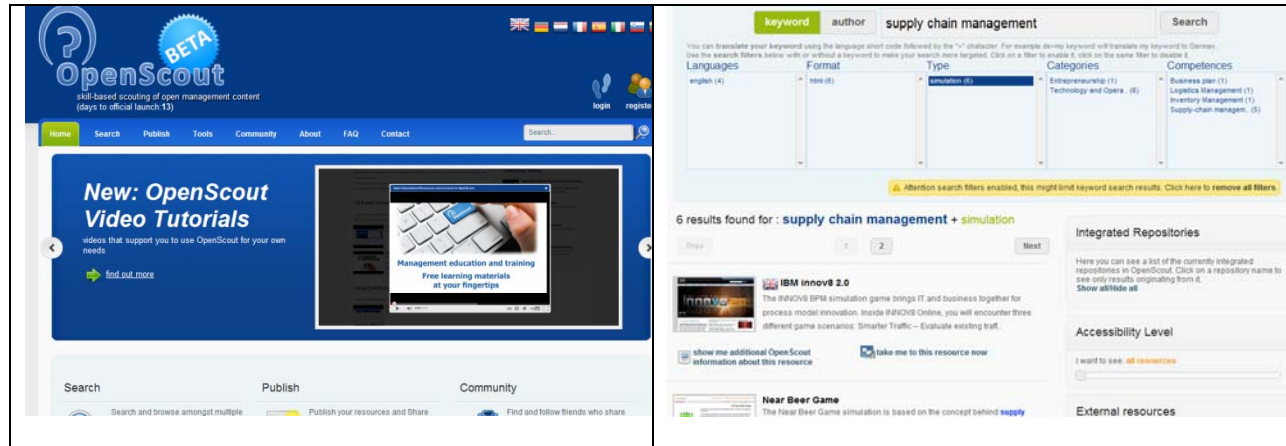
BETA
OpenScout
skill-based scouting of open management content
(days to official launch:13)

login register

Home Search Publish Tools Community About FAQ Contact

Search...

New: OpenScout Video Tutorials
videos that support you to use OpenScout for your own needs

find out more

Management education and training
Free learning materials at your fingertips

Search
Search and browse amongst multiple

Publish
Publish your resources and Share

Community
Find and follow friends who share

keyword author supply chain management Search

You can translate your keyword using the language short code followed by the ">" character. For example de>my keyword will translate my keyword to German.
Use the search filters below with or without a keyword to make your search more targeted. Click on a filter to enable it, click on the same filter to disable it.

| Languages | Format | Type | Categories | Competences |
|---|---|---|---|---|
| english (4) | html (6) | simulation (6) | Entrepreneurship (1)<br>Technology and Opera... (6) | Business plan (1)<br>Logistics Management (1)<br>Inventory Management (1)<br>Supply-chain managem... (5) |

Attention search filters enabled, this might limit keyword search results. Click here to remove all filters.

6 results found for : supply chain management + simulation

Prev 1 2 Next

IBM innov8 2.0
The INNOV8 BPM simulation game brings IT and business together for process model innovation. Inside INNOV8 Online, you will encounter three different game scenarios: Smarter Traffic – Evaluate existing traff...

show me additional OpenScout information about this resource
take me to this resource now

Near Beer Game
The Near Beer Game simulation is based on the concept behind supply

Integrated Repositories
Here you can see a list of the currently integrated repositories in OpenScout. Click on a repository name to see only results originating from it.
Show all/Hide all

Accessibility Level
I want to see: all resources

External resources